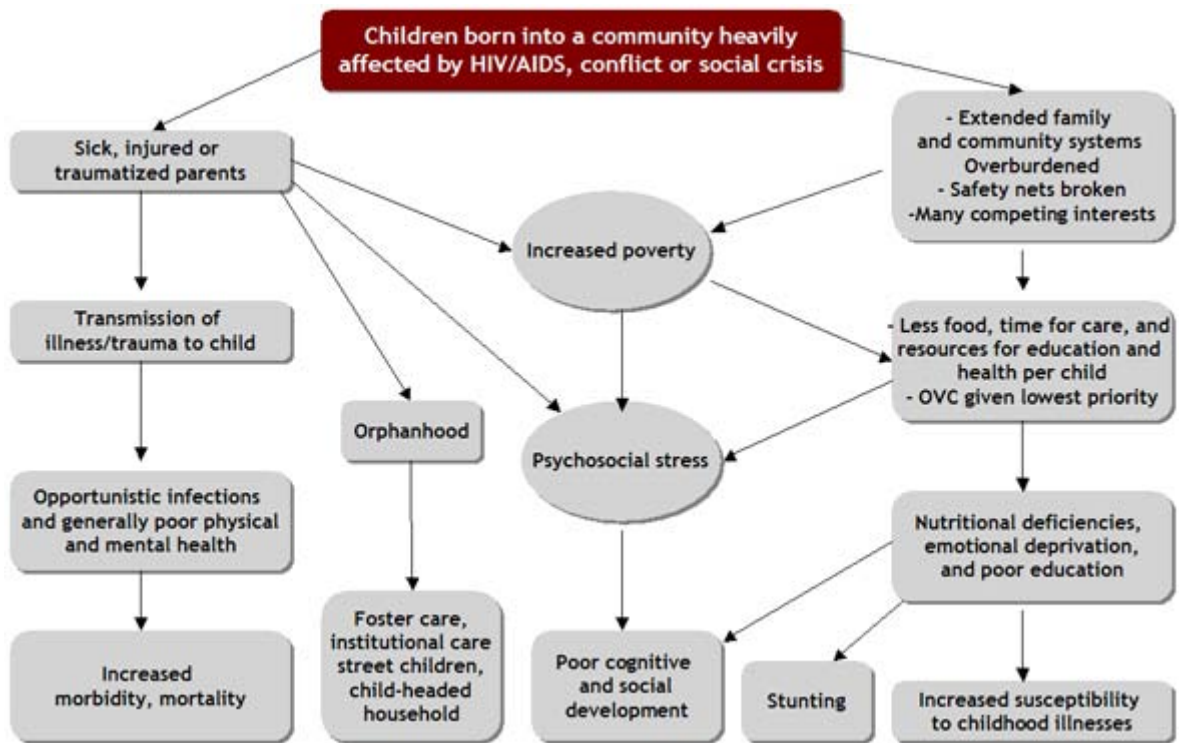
Children born into a community heavily affected by HIV/AIDS, conflict or social crisis

Sick, injured or traumatized parents

- Extended family and community systems Overburdened
- Safety nets broken
-Many competing interests

Increased poverty

Transmission of illness/trauma to child

- Less food, time for care, and resources for education and health per child
- OVC given lowest priority

Orphanhood

Psychosocial stress

Opportunistic infections and generally poor physical and mental health

Nutritional deficiencies, emotional deprivation, and poor education

Increased morbidity, mortality

Foster care, institutional care street children, child-headed household

Poor cognitive and social development

Stunting

Increased susceptibility to childhood illnesses